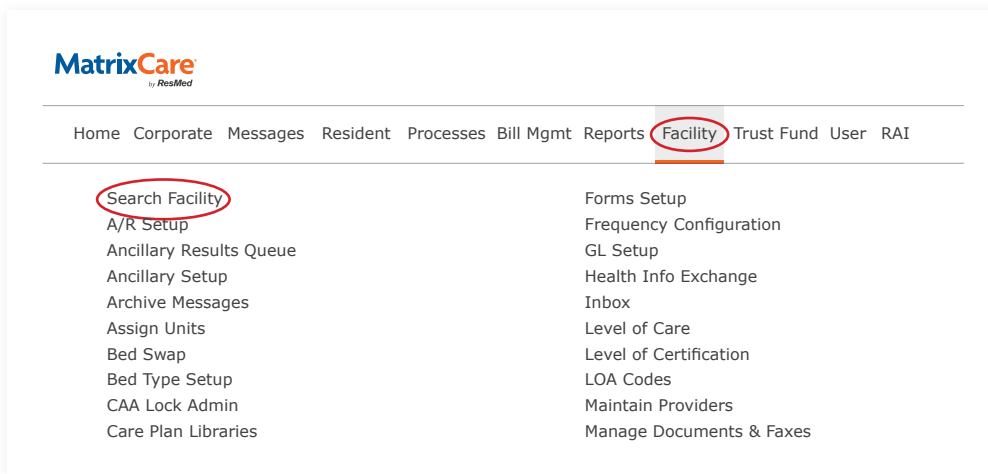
MatrixCare
by ResMed

Home Corporate Messages Resident Processes Bill Mgmt Reports Facility Trust Fund User RAI

Search Facility
A/R Setup
Ancillary Results Queue
Ancillary Setup
Archive Messages
Assign Units
Bed Swap
Bed Type Setup
CAA Lock Admin
Care Plan Libraries

Forms Setup
Frequency Configuration
GL Setup
Health Info Exchange
Inbox
Level of Care
Level of Certification
LOA Codes
Maintain Providers
Manage Documents & Faxes